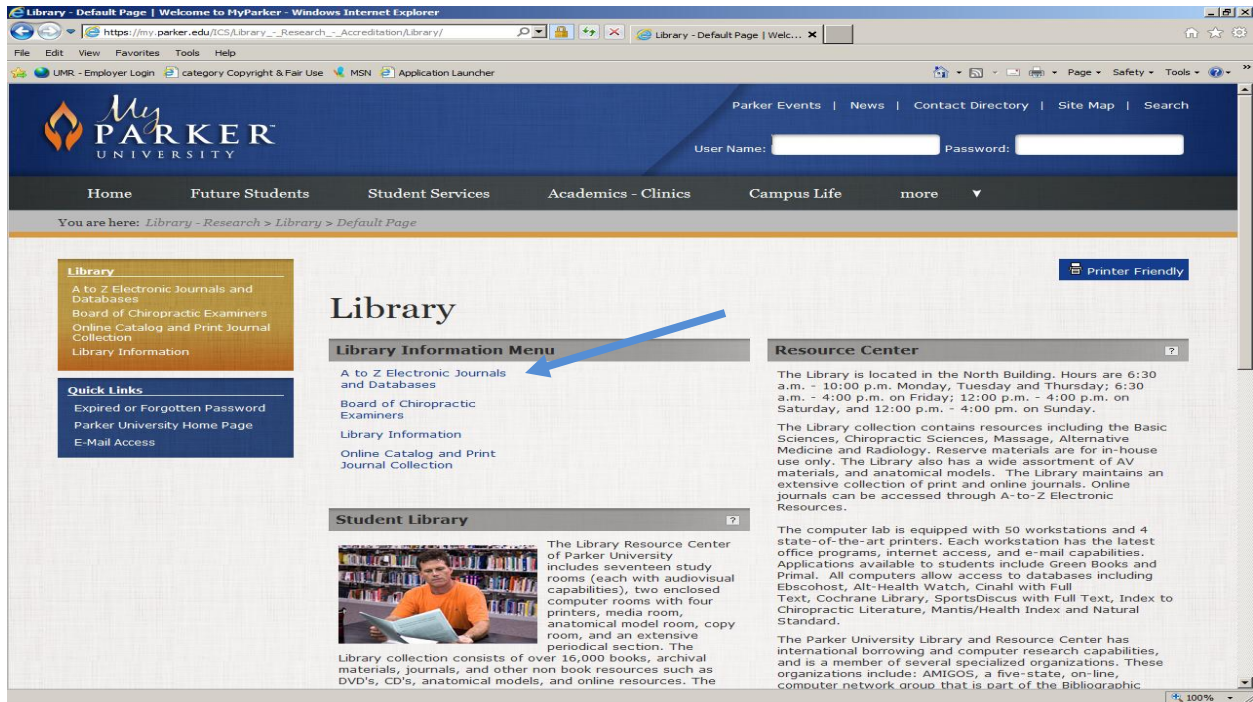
Library - Default Page | Welcome to MyParker - Windows Internet Explorer

https://my.parker.edu/ICS/Library_-_Research_-_Accreditation/Library/

Library - Default Page | Welc...

File Edit View Favorites Tools Help

UMR - Employer Login category Copyright & Fair Use MSN Application Launcher

Page Safety Tools

My PARKER UNIVERSITY

Parker Events | News | Contact Directory | Site Map | Search

User Name: Password:

Home Future Students Student Services Academics - Clinics Campus Life more

You are here: Library - Research > Library > Default Page

Library
A to Z Electronic Journals and Databases
Board of Chiropractic Examiners
Online Catalog and Print Journal Collection
Library Information

Quick Links
Expired or Forgotten Password
Parker University Home Page
E-Mail Access

Printer Friendly

Library

Library Information Menu
A to Z Electronic Journals and Databases
Board of Chiropractic Examiners
Library Information
Online Catalog and Print Journal Collection

Student Library
The Library Resource Center of Parker University includes seventeen study rooms (each with audiovisual capabilities), two enclosed computer rooms with four printers, media room, anatomical model room, copy room, and an extensive periodical section. The Library collection consists of over 16,000 books, archival materials, journals, and other non book resources such as DVD's, CD's, anatomical models, and online resources. The

Resource Center
The Library is located in the North Building. Hours are 6:30 a.m. - 10:00 p.m. Monday, Tuesday and Thursday; 6:30 a.m. - 4:00 p.m. on Friday; 12:00 p.m. - 4:00 p.m. on Saturday, and 12:00 p.m. - 4:00 pm. on Sunday.

The Library collection contains resources including the Basic Sciences, Chiropractic Sciences, Massage, Alternative Medicine and Radiology. Reserve materials are for in-house use only. The Library also has a wide assortment of AV materials, and anatomical models. The Library maintains an extensive collection of print and online journals. Online journals can be accessed through A-to-Z Electronic Resources.

The computer lab is equipped with 50 workstations and 4 state-of-the-art printers. Each workstation has the latest office programs, internet access, and e-mail capabilities. Applications available to students include Green Books and Primal. All computers allow access to databases including Ebscohost, Alt-Health Watch, Cinahl with Full Text, Cochrane Library, SportsDiscus with Full Text, Index to Chiropractic Literature, Mantis/Health Index and Natural Standard.

The Parker University Library and Resource Center has international borrowing and computer research capabilities, and is a member of several specialized organizations. These organizations include: AMIGOS, a five-state, on-line, computer network group that is part of the Bibliographic

100%